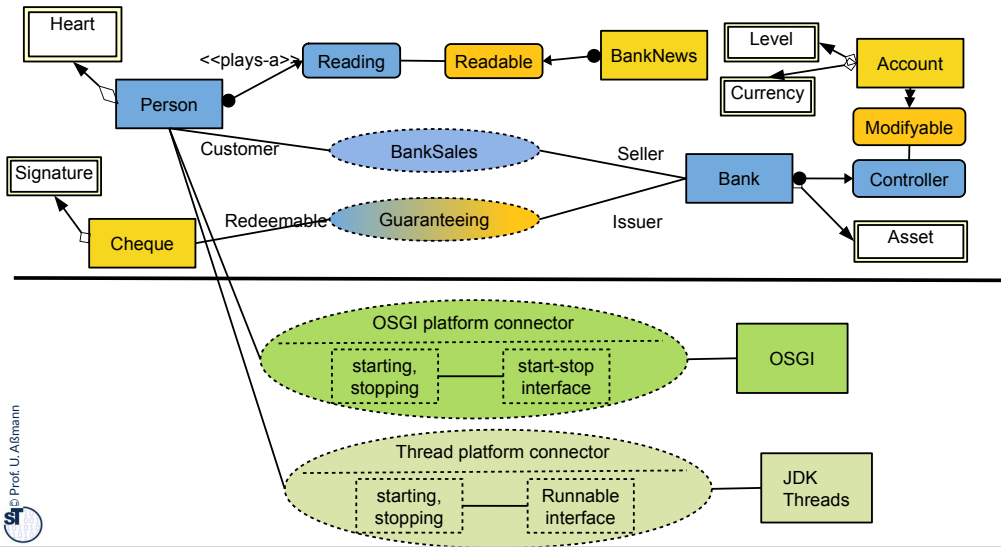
Heart

<<plays-a>>

Reading

Readable

BankNews

Level

Account

Currency

Person

Modifyable

Customer

BankSales

Seller

Signature

Bank

Controller

Redeemable

Guaranteeing

Issuer

Cheque

Asset

OSGI platform connector

starting, stopping

start-stop interface

OSGI

Thread platform connector

starting, stopping

Runnable interface

JDK Threads

© Prof. U. Aßmann

ST